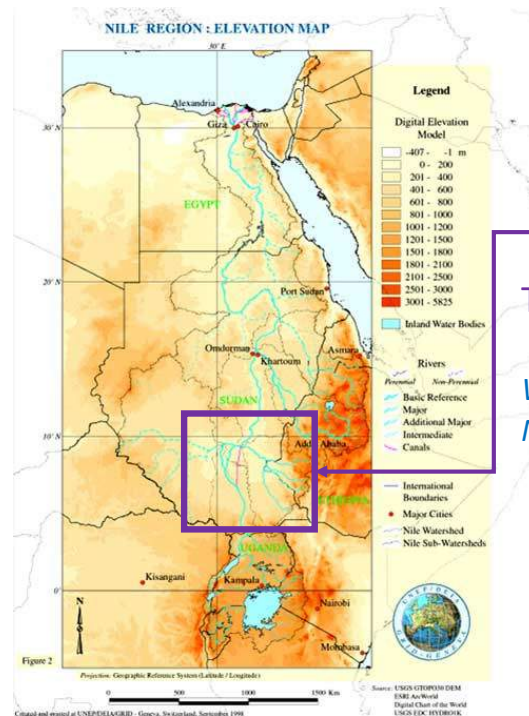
NILE REGION : ELEVATION MAP

30° E

30° N

20° N

10° N

0°

Alexandria

Giza

Cairo

EGYPT

Port Sudan

Omdurman

Khartoum

Asmara

SUDAN

Addis Ababa

ETHIOPIA

UGANDA

Kisangani

Kampala

Nairobi

Mombasa

N

Legend

Digital Elevation Model

-407 - -1 m
0 - 200
201 - 400
401 - 600
601 - 800
801 - 1000
1001 - 1200
1201 - 1500
1501 - 1800
1801 - 2100
2101 - 2500
2501 - 3000
3001 - 5825

Inland Water Bodies

Rivers
Perennial Non-Perennial
Basic Reference
Major
Additional Major
Intermediate
Canals

International Boundaries

Major Cities

Nile Watershed

Nile Sub-Watersheds

Figure 2

Projection: Geographic Reference System (Latitude / Longitude)

0 500 1000 1500 Km

Created and printed at UNEP/DEIA/GRID - Geneva, Switzerland, September 1998

Source: USGS GTOPO30 DEM
ESRI ArcWorld
Digital Chart of the World
USGS EDC HYDRO1K

T

W

I